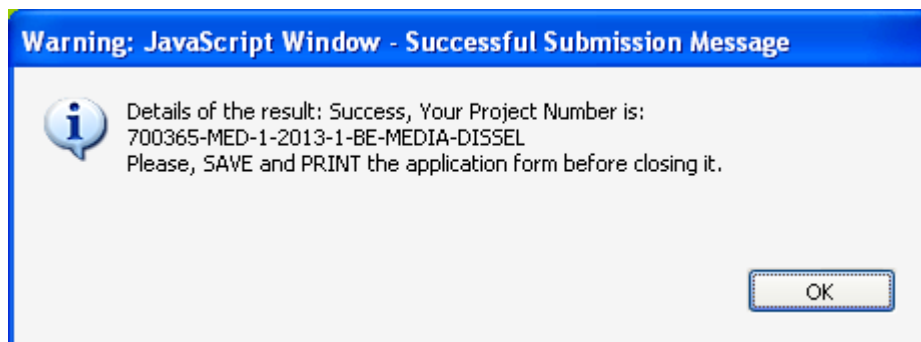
Warning: JavaScript Window - Successful Submission Message

Details of the result: Success, Your Project Number is:
700365-MED-1-2013-1-BE-MEDIA-DISSEL
Please, SAVE and PRINT the application form before closing it.

OK